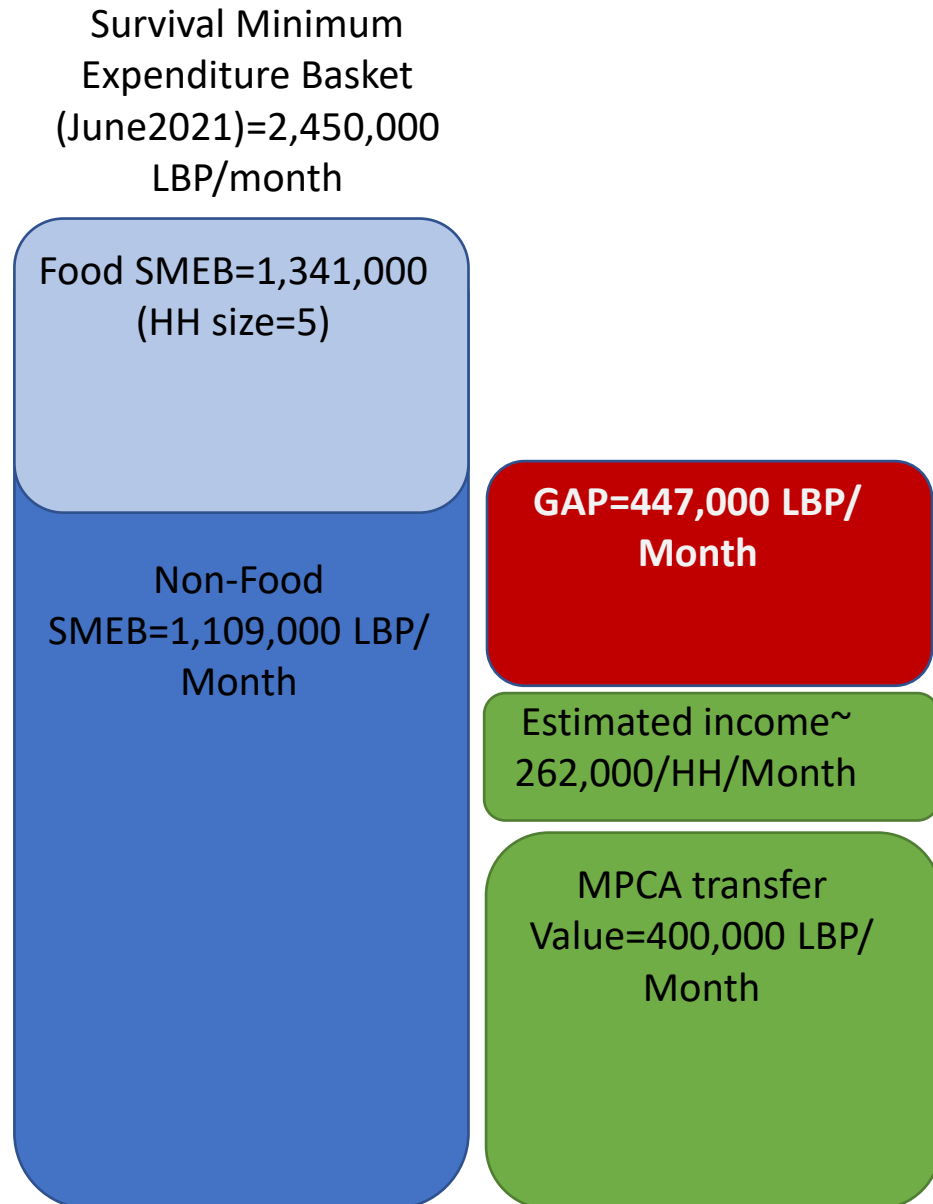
Survival Minimum Expenditure Basket (June2021)=2,450,000 LBP/month

Food SMEB=1,341,000 (HH size=5)

Non-Food SMEB=1,109,000 LBP/ Month

GAP=447,000 LBP/ Month

Estimated income~ 262,000/HH/Month

MPCA transfer Value=400,000 LBP/ Month